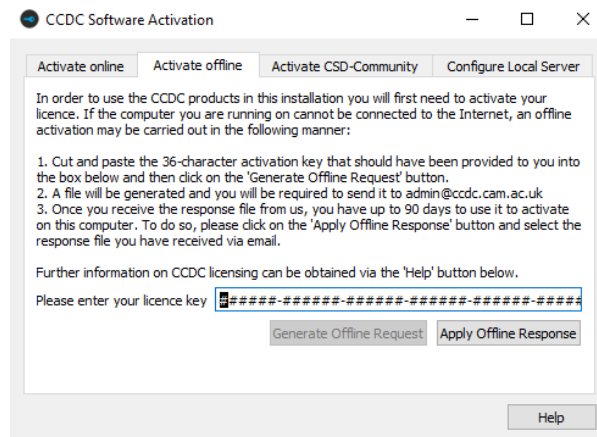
CCDC Software Activation

Activate online | Activate offline | Activate CSD-Community | Configure Local Server

In order to use the CCDC products in this installation you will first need to activate your licence. If the computer you are running on cannot be connected to the Internet, an offline activation may be carried out in the following manner:

1. Cut and paste the 36-character activation key that should have been provided to you into the box below and then click on the 'Generate Offline Request' button.
2. A file will be generated and you will be required to send it to admin@ccdc.cam.ac.uk
3. Once you receive the response file from us, you have up to 90 days to use it to activate on this computer. To do so, please click on the 'Apply Offline Response' button and select the response file you have received via email.

Further information on CCDC licensing can be obtained via the 'Help' button below.

Please enter your licence key ######-######-######-######-######-#####

Generate Offline Request
Apply Offline Response

Help